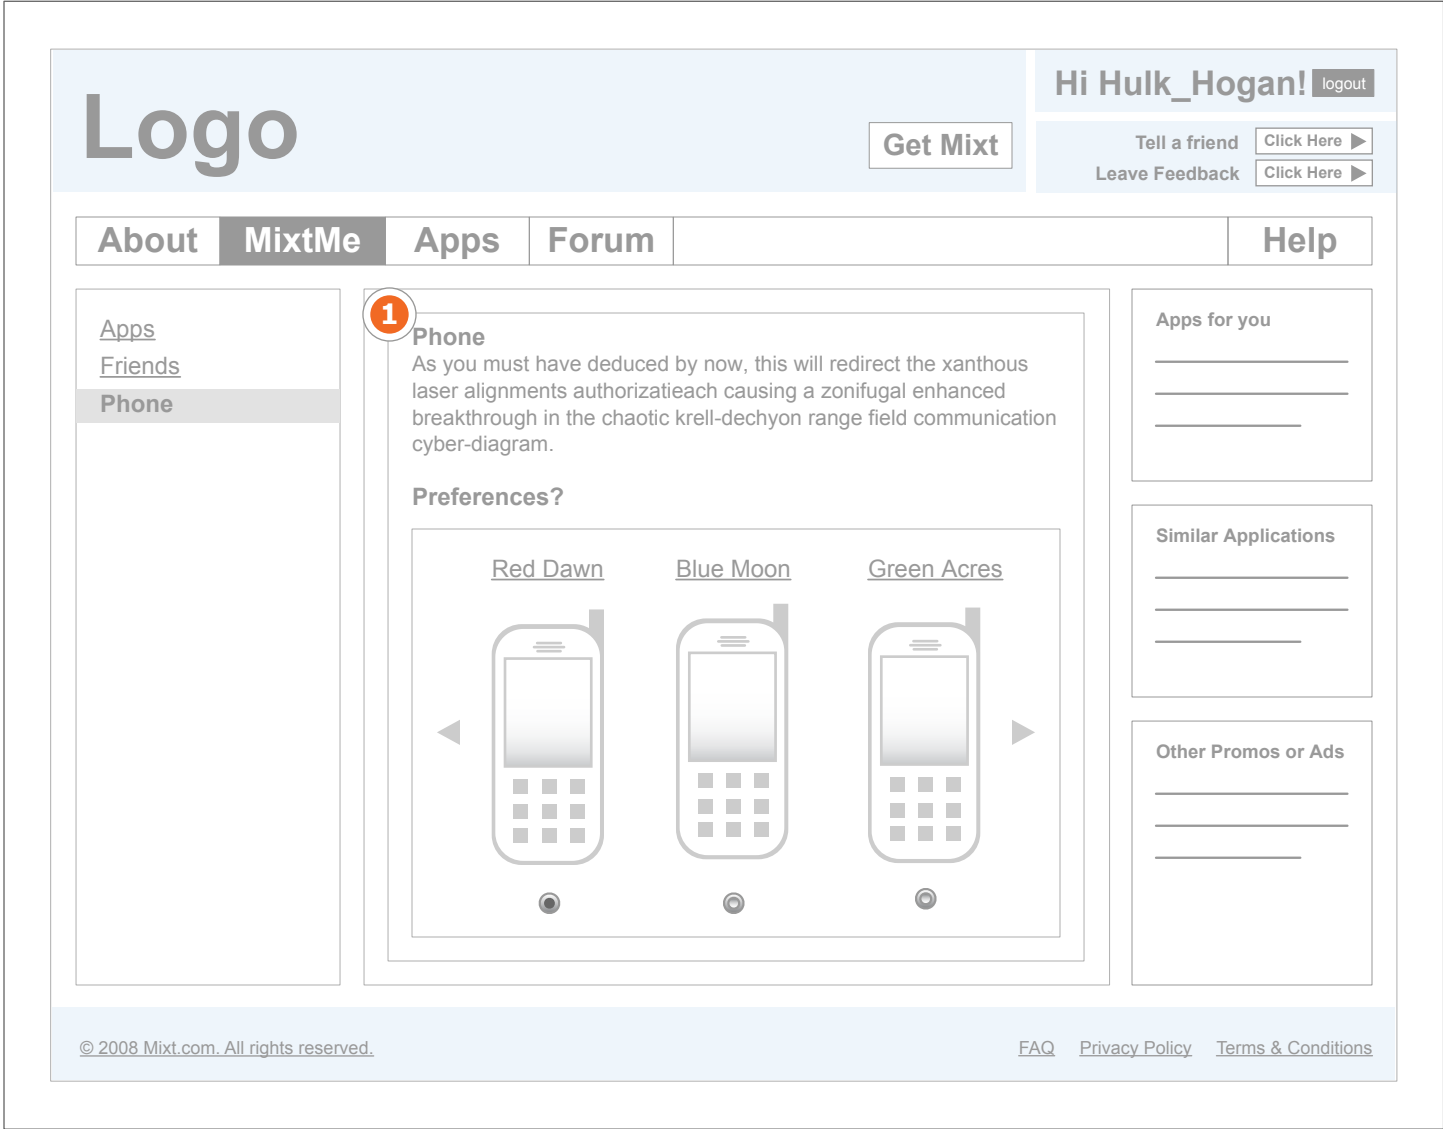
Logo

Get Mixt

Hi Hulk_Hogan! logout

Tell a friend Click Here
Leave Feedback Click Here

About MixtMe Apps Forum Help

Apps
Friends
Phone

1

Phone
As you must have deduced by now, this will redirect the xanthous laser alignments authorizatieach causing a zonifugal enhanced breakthrough in the chaotic krell-dechyon range field communication cyber-diagram.

Preferences?

Red Dawn Blue Moon Green Acres

Apps for you

Similar Applications

Other Promos or Ads

© 2008 Mixt.com. All rights reserved.

FAQ Privacy Policy Terms & Conditions